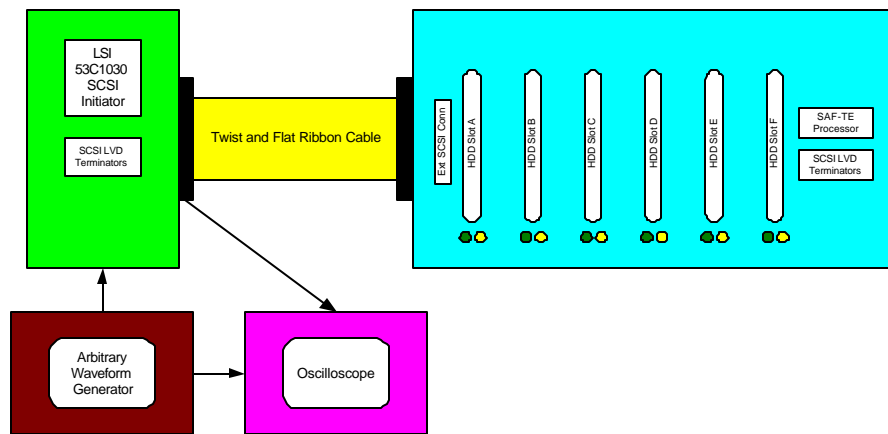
LSI 53C1030 SCSI Initiator

SCSI LVD Terminators

Twist and Flat Ribbon Cable

Ext SCSI Conn

HDD Slot A

HDD Slot B

HDD Slot C

HDD Slot D

HDD Slot E

HDD Slot F

SAF-TE Processor

SCSI LVD Terminators

Arbitrary Waveform Generator

Oscilloscope